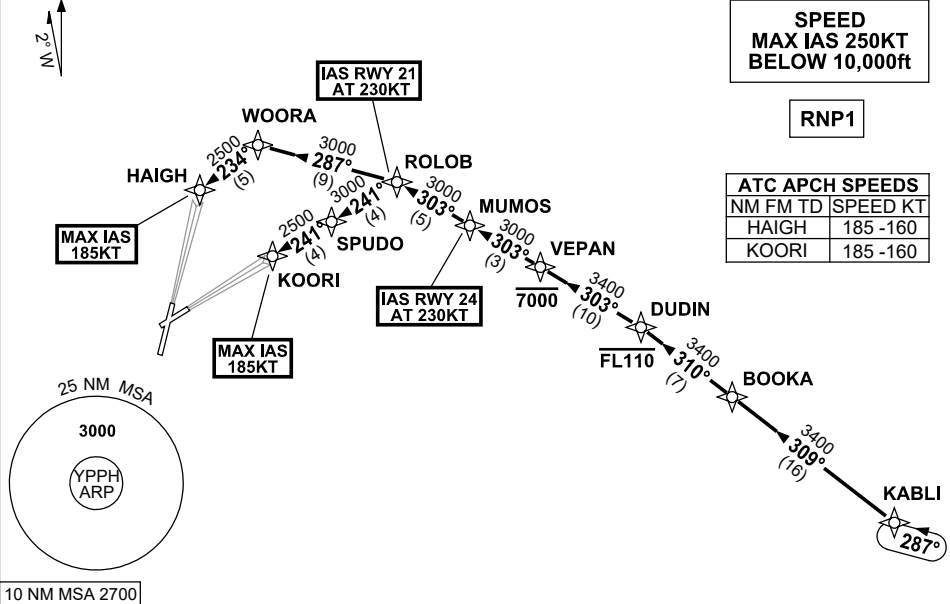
2° W

SPEED
MAX IAS 250KT
BELOW 10,000ft

RNP1

| ATC APCH SPEEDS | |
|---|---|
| NM FM TD | SPEED KT |
| HAIGH | 185 -160 |
| KOORI | 185 -160 |

IAS RWY 21
AT 230KT

WOORA

3000
287°
(9)

2500
234°
(5)

HAIGH

ROLOB

3000
241°
(4)

3000
303°
(5)

MUMOS

2500
241°
(4)

SPUDO

KOORI

MAX IAS
185KT

3000
303°
(3)

VEPAN

IAS RWY 24
AT 230KT

7000

3400
303°
(10)

DUDIN

MAX IAS
185KT

FL110

3400
310°
(7)

BOOKA

25 NM MSA

3000

YPPH
ARP

3400
309°
(16)

KABLI

287°

10 NM MSA 2700